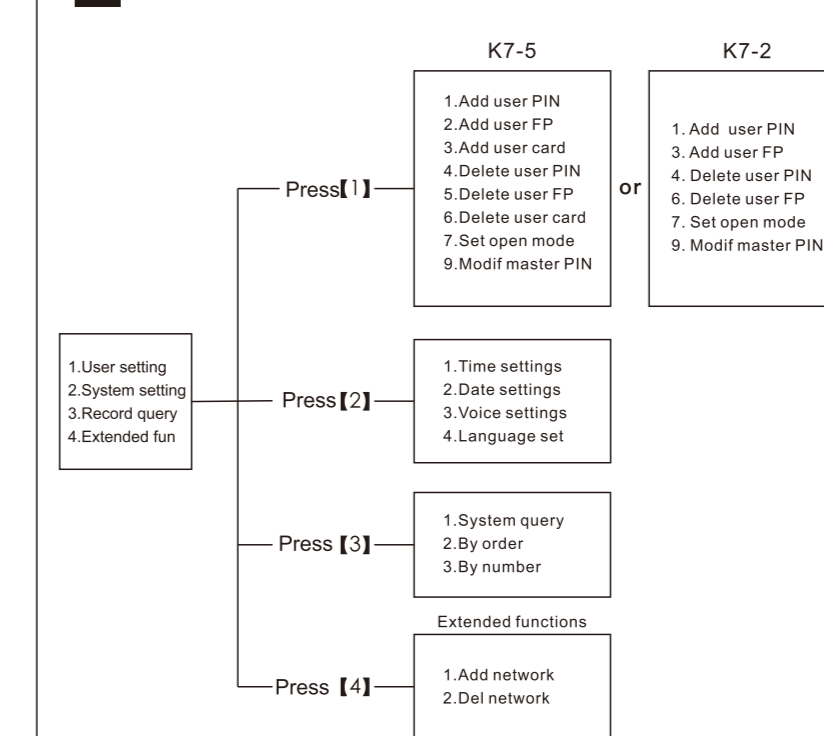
1.User setting
2.System setting
3.Record query
4.Extended fun

Press【1】

K7-5

1.Add user PIN
2.Add user FP
3.Add user card
4.Delete user PIN
5.Delete user FP
6.Delete user card
7.Set open mode
9.Modif master PIN

or

K7-2

1. Add user PIN
3. Add user FP
4. Delete user PIN
6. Delete user FP
7. Set open mode
9. Modif master PIN

Press【2】

1.Time settings
2.Date settings
3.Voice settings
4.Language set

Press【3】

1.System query
2.By order
3.By number

Press【4】

Extended functions

1.Add network
2.Del network